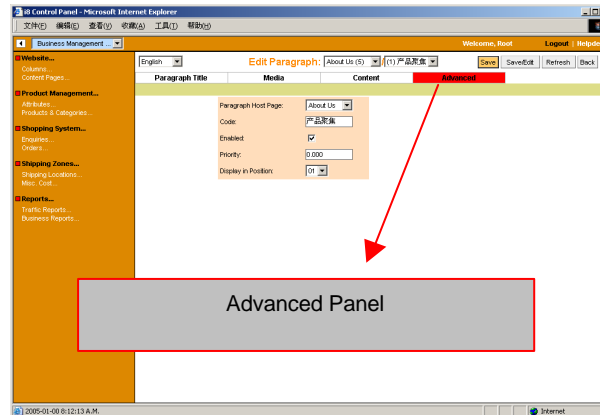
i8 Control Panel - Microsoft Internet Explorer

文件(F) 编辑(E) 查看(V) 收藏(A) 工具(T) 帮助(H)

Business Management ...

Welcome, Root Logout Helpde

Website...
Columns...
Content Pages...

Product Management...
Attributes...
Products & Categories...

Shopping System...
Enquiries...
Orders...

Shipping Zones...
Shipping Locations...
Misc. Cost...

Reports...
Traffic Reports...
Business Reports...

English

Edit Paragraph: About Us (5) (1) 产品聚集

Save Save/Edit Refresh Back

| Paragraph Title | Media | Content | Advanced |
|---|---|---|---|

Paragraph Host Page: About Us
Code: 产品聚集
Enabled: ☑
Priority: 0.000
Display in Position: 01

Advanced Panel

2005-01-00 8:12:13 A.M.

Internet